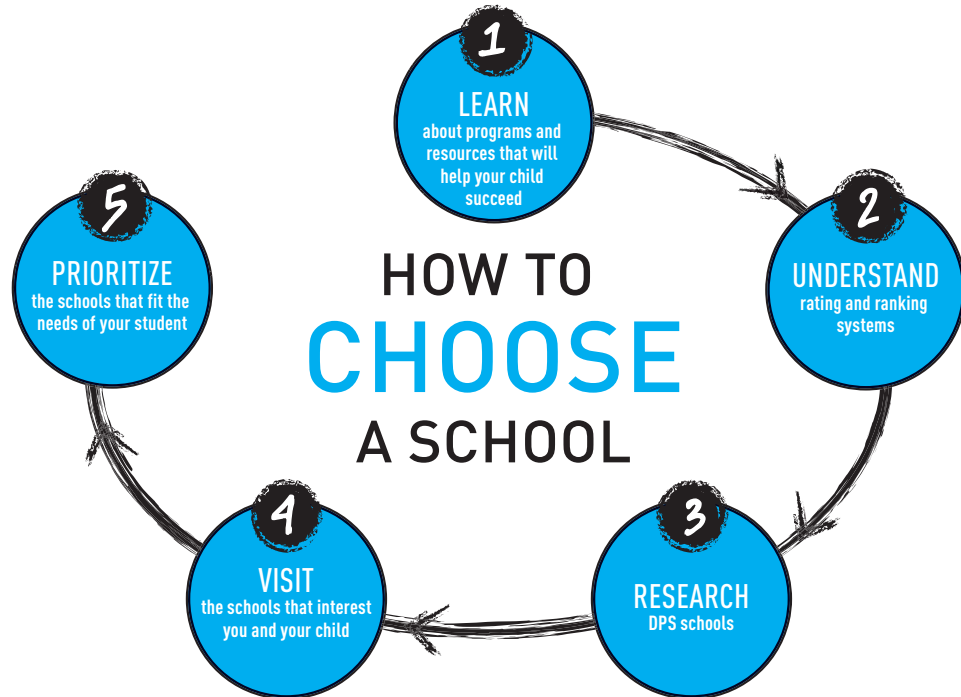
HOW TO
CHOOSE
A SCHOOL

1
LEARN
about programs and resources that will help your child succeed

2
UNDERSTAND
rating and ranking systems

3
RESEARCH
DPS schools

4
VISIT
the schools that interest you and your child

5
PRIORITIZE
the schools that fit the needs of your student